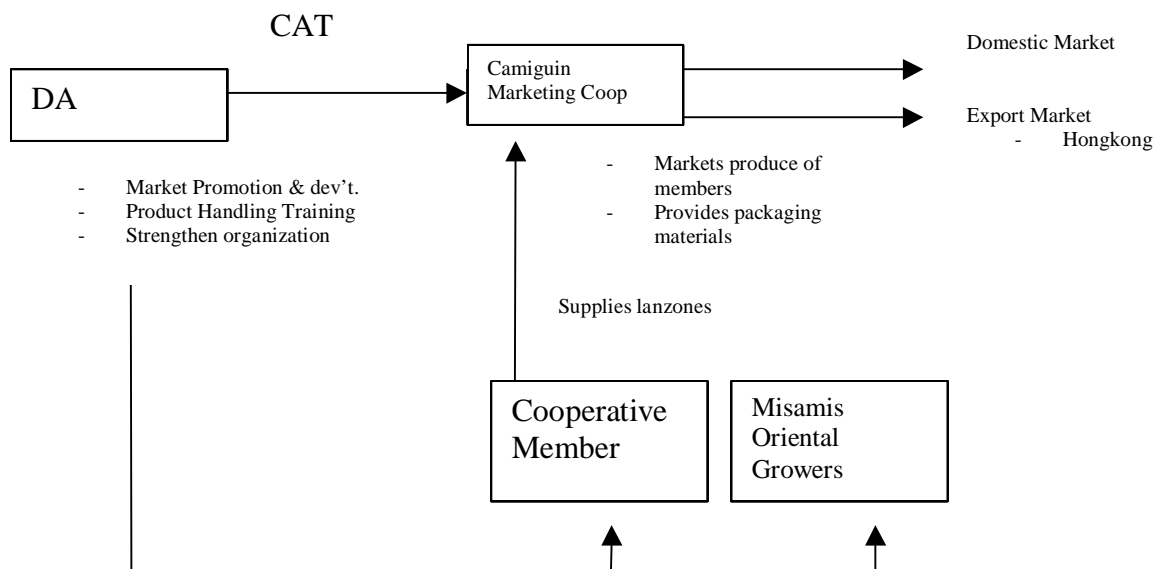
CAT

DA

Camiguin Marketing Coop

Domestic Market

Export Market
- Hongkong

- Market Promotion & dev't.
- Product Handling Training
- Strengthen organization

- Markets produce of members
- Provides packaging materials

Supplies lanzones

Cooperative Member

Misamis Oriental Growers